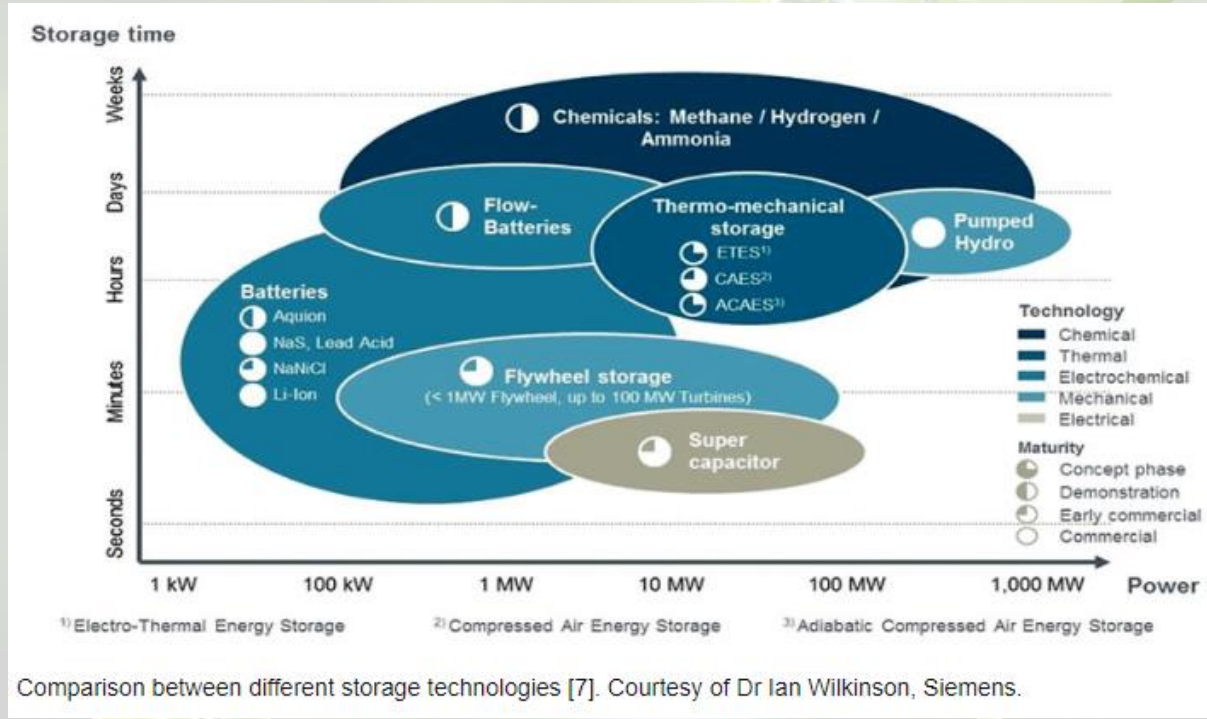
Storage time

Weeks
Days
Hours
Minutes
Seconds

Chemicals: Methane / Hydrogen / Ammonia

Flow-Batteries

Thermo-mechanical storage
ETES$^{1)}$
CAES$^{2)}$
ACAES$^{3)}$

Pumped Hydro

Batteries
Aquion
NaS, Lead Acid
NaNiCl
Li-Ion

Flywheel storage
(< 1MW Flywheel, up to 100 MW Turbines)

Super capacitor

Technology
Chemical
Thermal
Electrochemical
Mechanical
Electrical

Maturity
Concept phase
Demonstration
Early commercial
Commercial

1 kW
100 kW
1 MW
10 MW
100 MW
1,000 MW
Power

$^{1)}$ Electro-Thermal Energy Storage
$^{2)}$ Compressed Air Energy Storage
$^{3)}$ Adiabatic Compressed Air Energy Storage

Comparison between different storage technologies [7]. Courtesy of Dr Ian Wilkinson, Siemens.